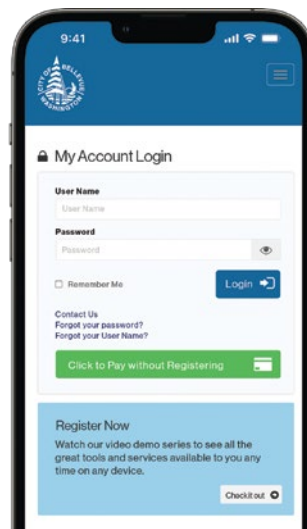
9:41

CITY OF BELLEVUE WASHINGTON

My Account Login

User Name

User Name

Password

Password

Remember Me

Login

Contact Us
Forgot your password?
Forgot your User Name?

Click to Pay without Registering

Register Now

Watch our video demo series to see all the great tools and services available to you any time on any device.

Check it out